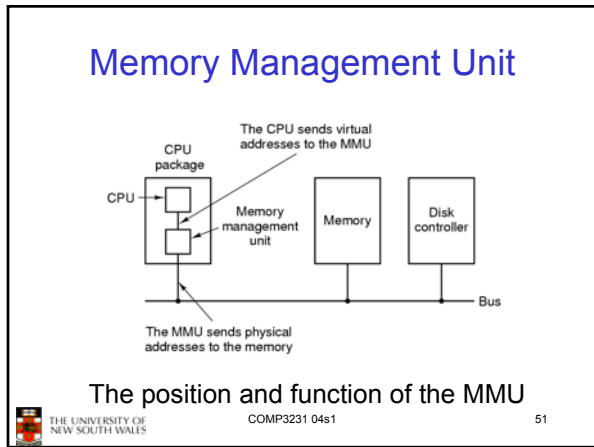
Memory Management Unit

The CPU sends virtual addresses to the MMU

CPU package

CPU

Memory management unit

Memory

Disk controller

Bus

The MMU sends physical addresses to the memory

The position and function of the MMU

THE UNIVERSITY OF NEW SOUTH WALES

COMP3231 04s1

51